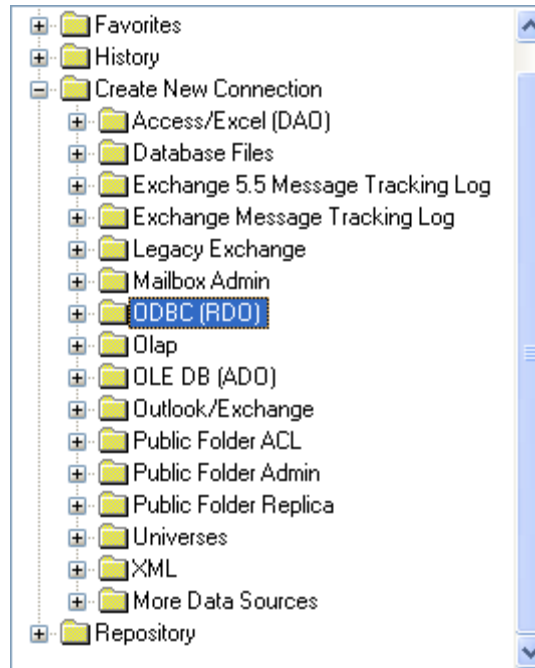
Favorites
History
Create New Connection
Access/Excel (DAO)
Database Files
Exchange 5.5 Message Tracking Log
Exchange Message Tracking Log
Legacy Exchange
Mailbox Admin
ODBC (RDO)
Olap
OLE DB (ADO)
Outlook/Exchange
Public Folder ACL
Public Folder Admin
Public Folder Replica
Universes
XML
More Data Sources
Repository